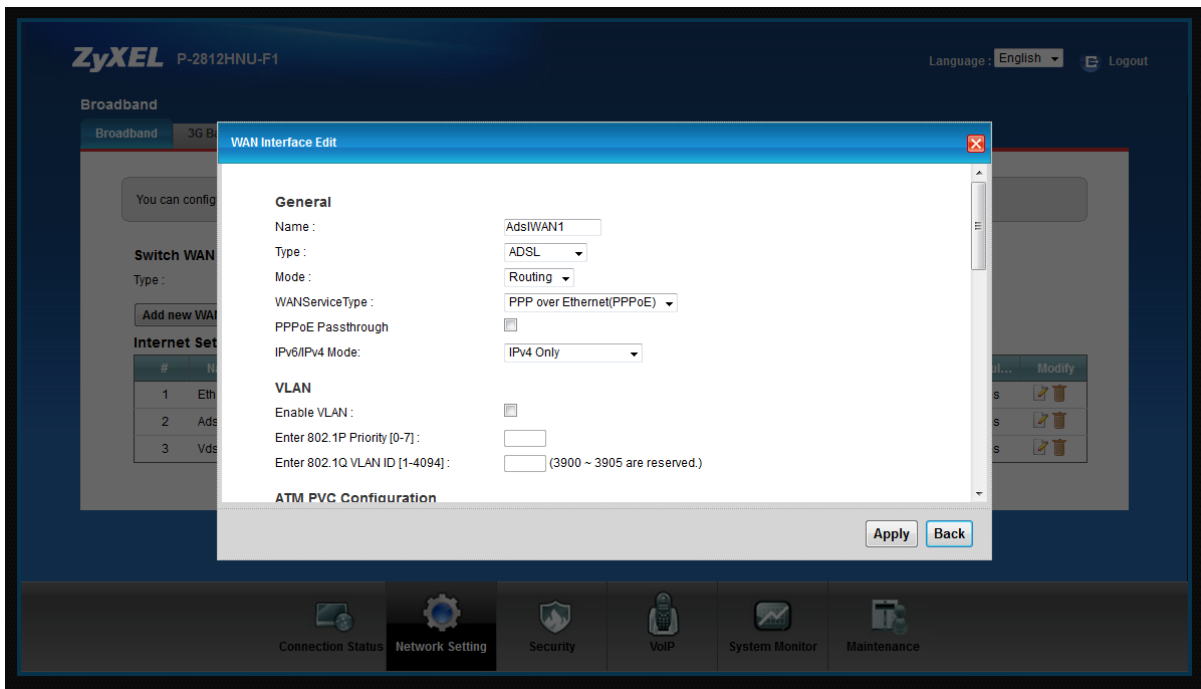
ZyXEL P-2812HNU-F1

Language : English Logout

Broadband

Broadband 3G B

You can config

Switch WAN

Type :

Add new WA

Internet Set

| # | N | ul... | Modify |
|---|---|---|---|
| 1 | Eth | s | |
| 2 | Ads | s | |
| 3 | Vds | s | |

WAN Interface Edit

General

Name : AdslWAN1

Type : ADSL

Mode : Routing

WANServiceType : PPP over Ethernet(PPPoE)

PPPoE Passthrough

IPv6/IPv4 Mode: IPv4 Only

VLAN

Enable VLAN :

Enter 802.1P Priority [0-7] :

Enter 802.1Q VLAN ID [1-4094] : (3900 ~ 3905 are reserved.)

ATM PVC Configuration

Apply Back

Connection Status Network Setting Security VoIP System Monitor Maintenance